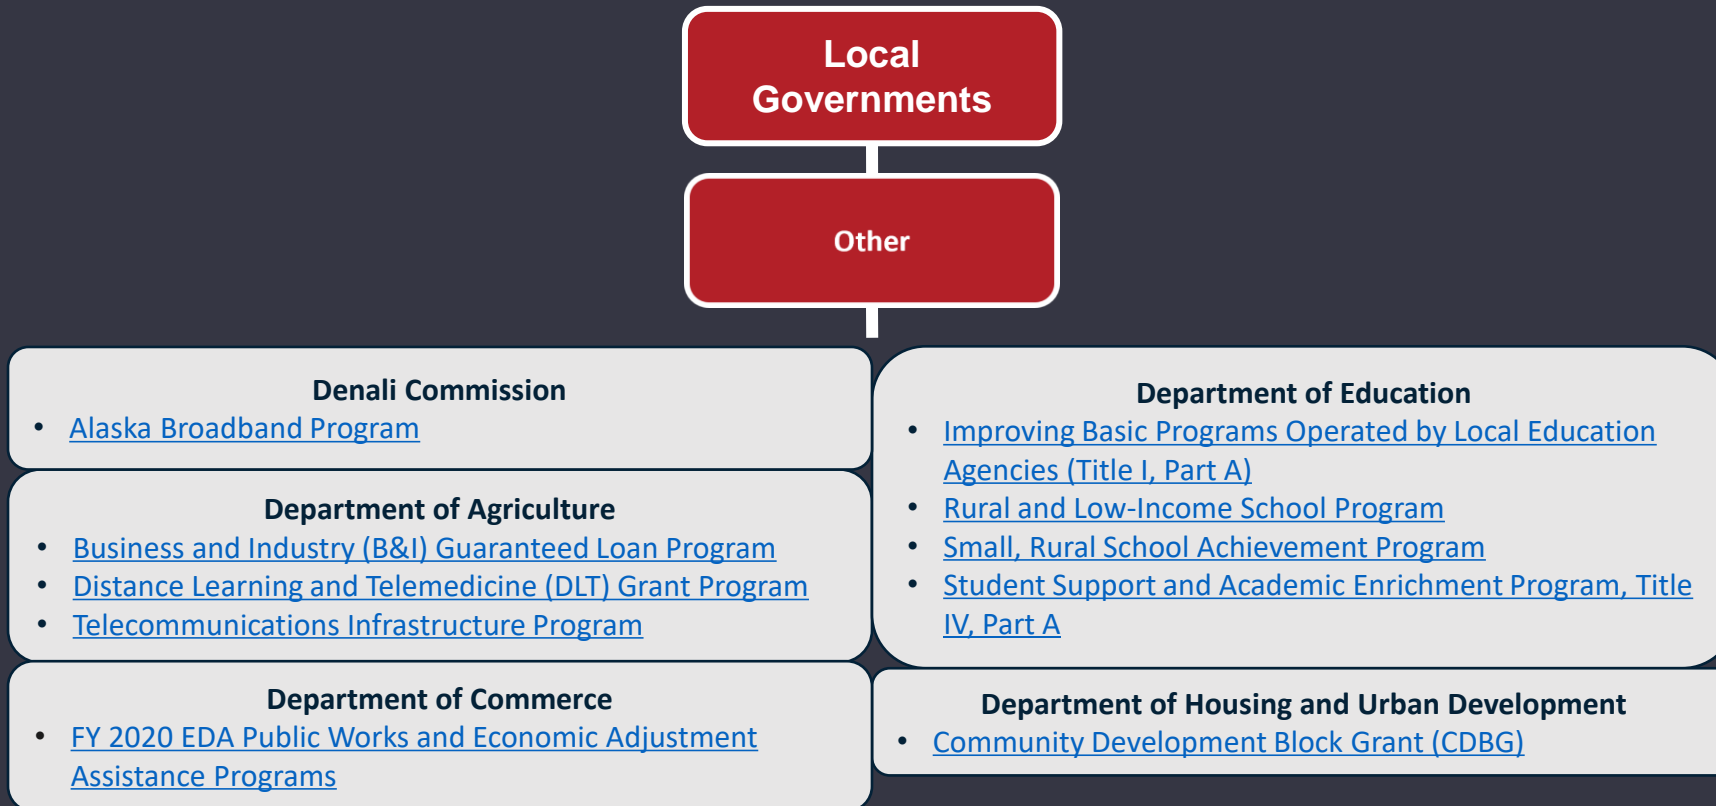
Local Governments

Other

Denali Commission
- Alaska Broadband Program

Department of Agriculture
- Business and Industry (B&I) Guaranteed Loan Program
- Distance Learning and Telemedicine (DLT) Grant Program
- Telecommunications Infrastructure Program

Department of Commerce
- FY 2020 EDA Public Works and Economic Adjustment Assistance Programs

Department of Education
- Improving Basic Programs Operated by Local Education Agencies (Title I, Part A)
- Rural and Low-Income School Program
- Small, Rural School Achievement Program
- Student Support and Academic Enrichment Program, Title IV, Part A

Department of Housing and Urban Development
- Community Development Block Grant (CDBG)